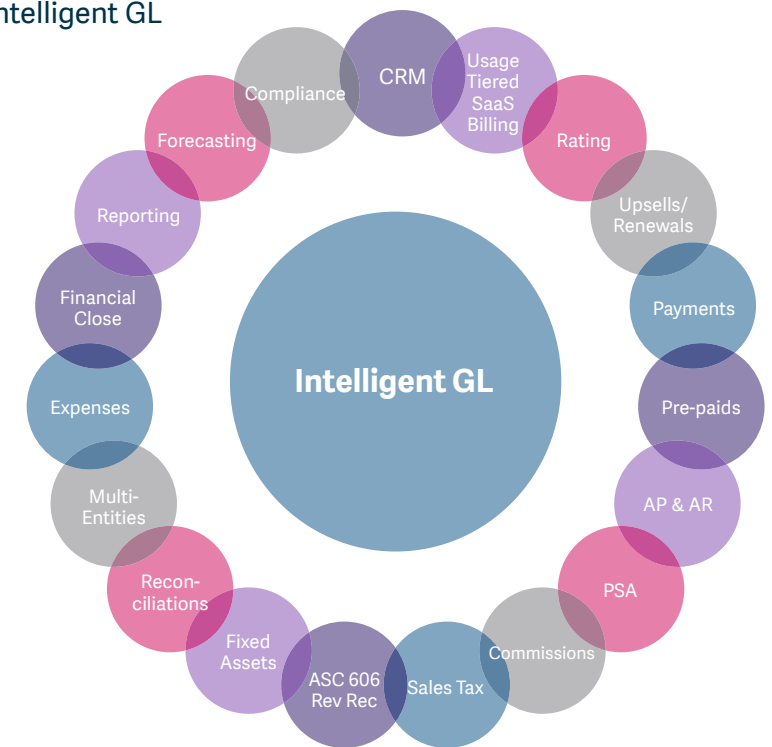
ntelligent GL

CRM

Usage Tiered SaaS Billing

Rating

Upsells/ Renewals

Payments

Pre-paids

AP & AR

PSA

Commissions

Sales Tax

ASC 606 Rev Rec

Fixed Assets

Recon-ciliations

Multi-Entities

Expenses

Financial Close

Reporting

Forecasting

Compliance

Intelligent GL